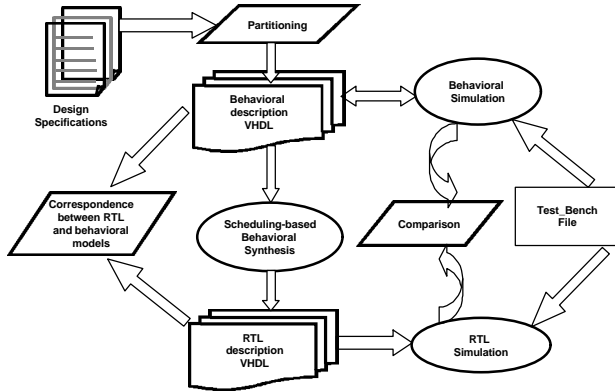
Design Specifications

Partitioning

Behavioral description VHDL

Behavioral Simulation

Correspondence between RTL and behavioral models

Scheduling-based Behavioral Synthesis

Comparison

Test_Bench File

RTL description VHDL

RTL Simulation